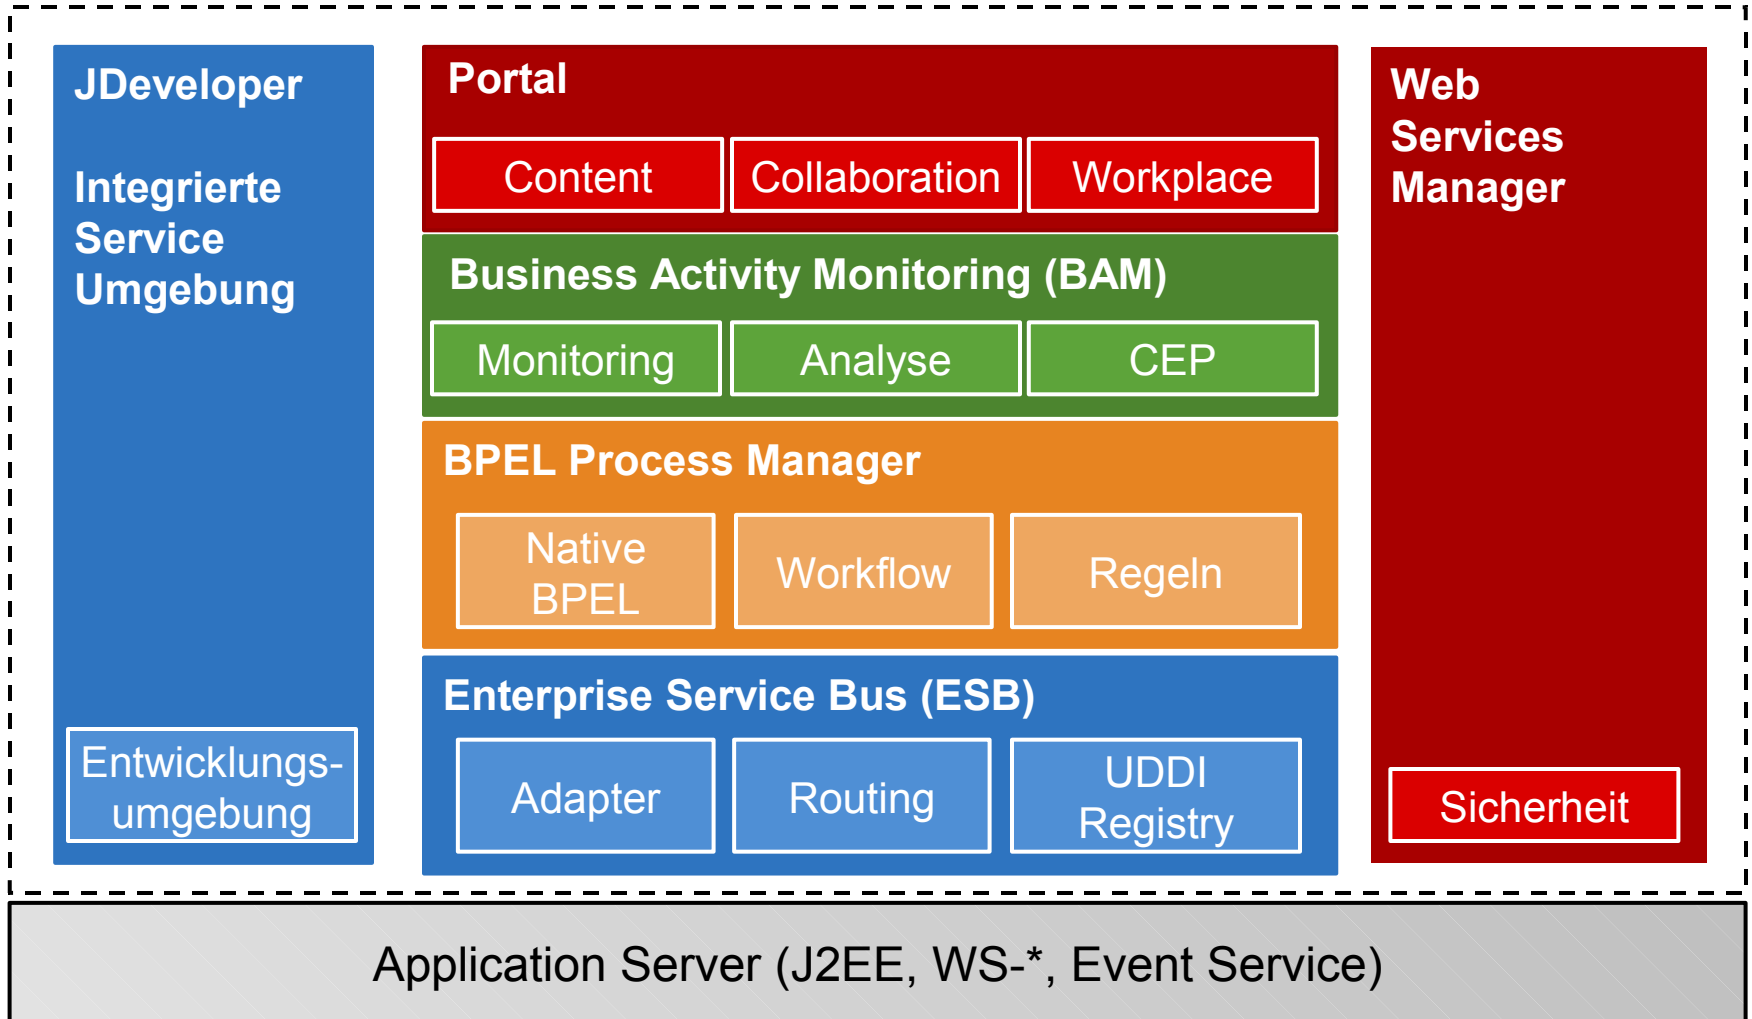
JDeveloper

Integrierte Service Umgebung

Entwicklungs-umgebung

Portal

Content

Collaboration

Workplace

Business Activity Monitoring (BAM)

Monitoring

Analyse

CEP

BPEL Process Manager

Native BPEL

Workflow

Regeln

Enterprise Service Bus (ESB)

Adapter

Routing

UDDI Registry

Web Services Manager

Sicherheit

Application Server (J2EE, WS-*, Event Service)